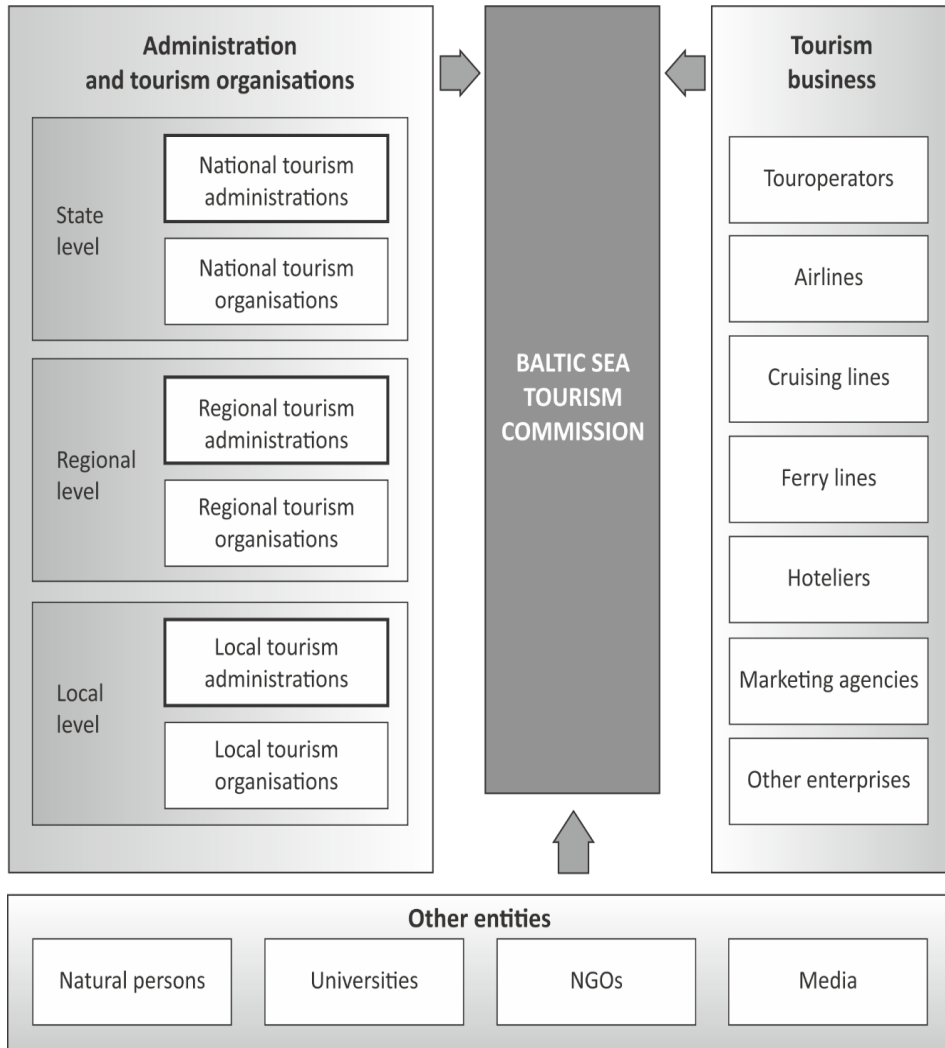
Administration and tourism organisations

State level

National tourism administrations

National tourism organisations

Regional level

Regional tourism administrations

Regional tourism organisations

Local level

Local tourism administrations

Local tourism organisations

BALTIC SEA TOURISM COMMISSION

Tourism business

Touroperators

Airlines

Cruising lines

Ferry lines

Hoteliers

Marketing agencies

Other enterprises

Other entities

Natural persons

Universities

NGOs

Media